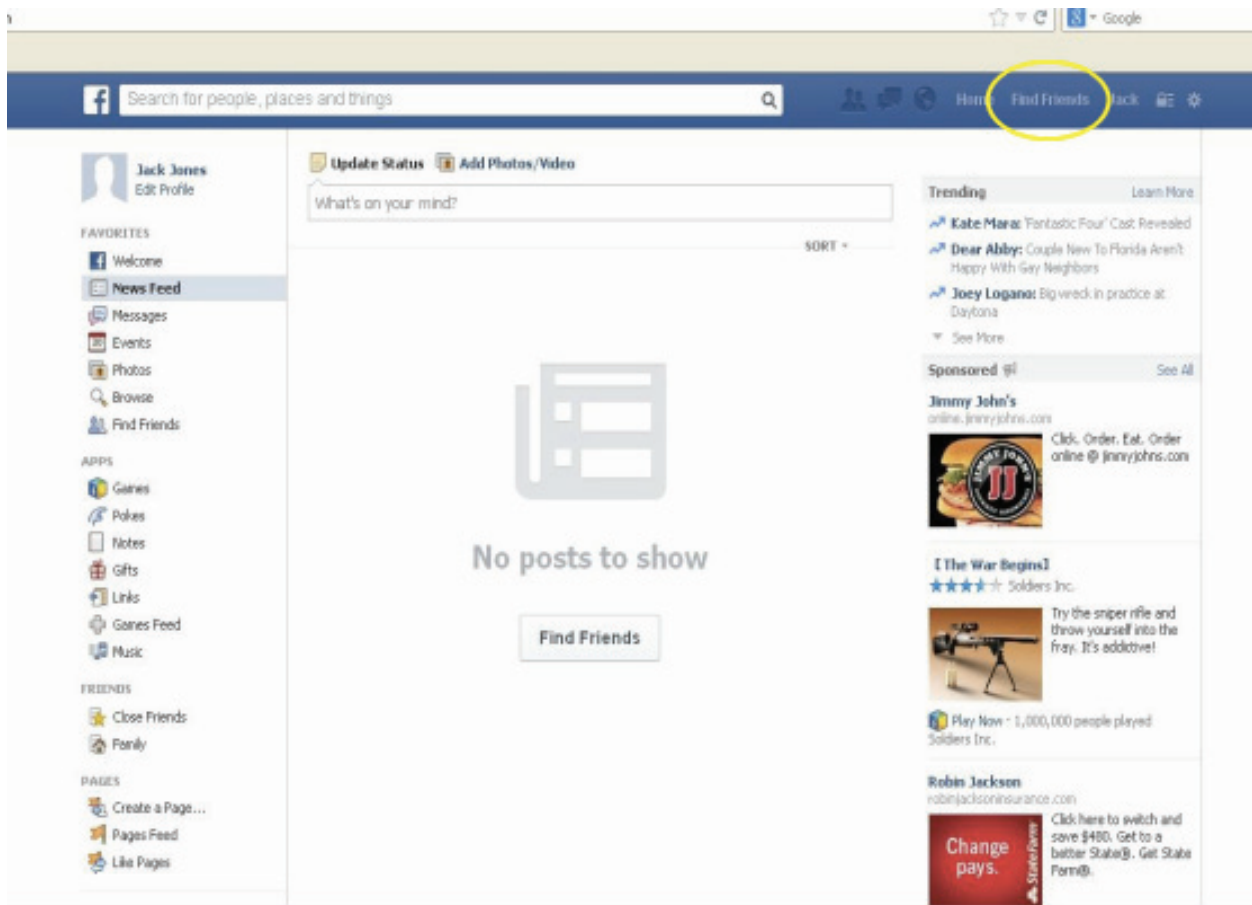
Google

f Search for people, places and things

Home Find Friends Jack

Jack Jones
Edit Profile

FAVORITES
Welcome
News Feed
Messages
Events
Photos
Browse
Find Friends

APPS
Games
Pokes
Notes
Gifts
Links
Games Feed
Music

FRIENDS
Close Friends
Family

PAGES
Create a Page...
Pages Feed
Like Pages

Update Status Add Photos/Video

What's on your mind?

SORT

No posts to show

Find Friends

Trending Learn More

Kate Mara: 'Fantastic Four' Cast Revealed

Dear Abby: Couple New To Florida Aren't Happy With Gay Neighbors

Joey Logano: Big wreck in practice at Daytona

See More

Sponsored See All

Jimmy John's
online.jimmyjohns.com
Click. Order. Eat. Order online @ jimmyjohns.com

[The War Begins]
Soldiers Inc.
Try the sniper rifle and throw yourself into the fray. It's addictive!

Play Now · 1,000,000 people played Soldiers Inc.

Robin Jackson
robinjacksoninsurance.com
Change pays.
State Farm
Click here to switch and save $480. Get to a better State®. Get State Farm®.